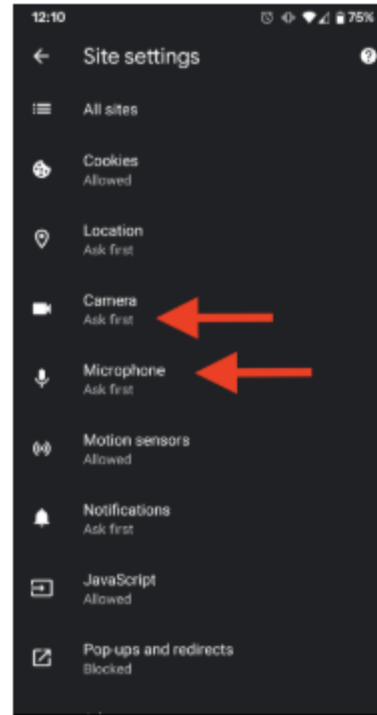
12:10

75%

Site settings

All sites

Cookies
Allowed

Location
Ask first

Camera
Ask first

Microphone
Ask first

Motion sensors
Allowed

Notifications
Ask first

JavaScript
Allowed

Pop-ups and redirects
Blocked